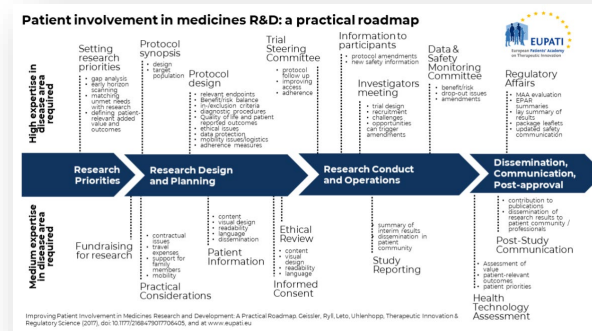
Patient involvement in medicines R&D: a practical roadmap

EUPATI
European Patients' Academy on Therapeutic Innovation

High expertise in disease area required

Setting research priorities
- gap analysis
- early horizon scanning
- matching unmet needs with research
- defining patient-relevant added value and outcomes

Protocol synopsis
- design
- target population

Protocol design
- relevant endpoints
- Benefit/risk balance
- in-/exclusion criteria
- diagnostic procedures
- Quality of life and patient reported outcomes
- ethical issues
- data protection
- mobility issues/logistics
- adherence measures

Trial Steering Committee
- protocol follow up
- improving access
- adherence

Information to participants
- protocol amendments
- new safety information

Investigators meeting
- trial design
- recruitment challenges
- opportunities can trigger amendments

Data & Safety Monitoring Committee
- benefit/risk
- drop-out issues
- amendments

Regulatory Affairs
- MAA evaluation
- EPAR summaries
- lay summary of results
- package leaflets
- updated safety communication

Research Priorities

Research Design and Planning

Research Conduct and Operations

Dissemination, Communication, Post-approval

Medium expertise in disease area required

Fundraising for research

Practical Considerations
- contractual issues
- travel expenses
- support for family members
- mobility

Patient Information
- content
- visual design
- readability
- language
- dissemination

Ethical Review

Informed Consent
- content
- visual design
- readability
- language

Study Reporting
- summary of interim results
- dissemination in patient community

Post-Study Communication
- contribution to publications
- dissemination of research results to patient community / professionals

Health Technology Assessment
- Assessment of value
- patient-relevant outcomes
- patient priorities

Improving Patient Involvement in Medicines Research and Development: A Practical Roadmap. Geissler, Ryll, Leto, Uhlenhopp. Therapeutic Innovation & Regulatory Science (2017), doi: 10.1177/2168479017706405, and at www.eupati.eu.